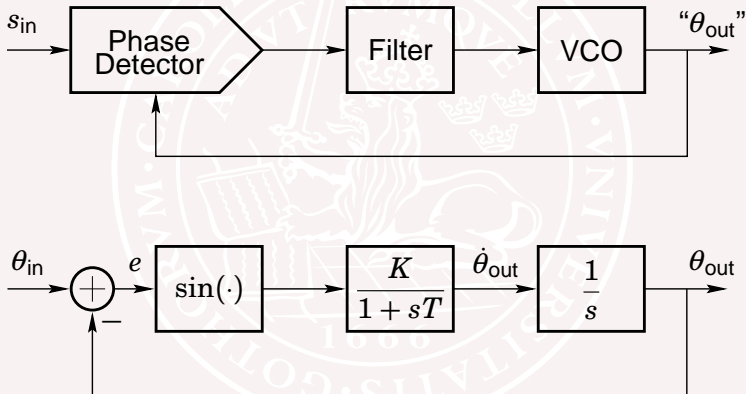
$s_{\text{in}}$

Phase Detector

Filter

VCO

"$\theta_{\text{out}}$"

$\theta_{\text{in}}$

$e$

$-$

$\sin(\cdot)$

$\frac{K}{1+sT}$

$\dot{\theta}_{\text{out}}$

$\frac{1}{s}$

$\theta_{\text{out}}$

1666